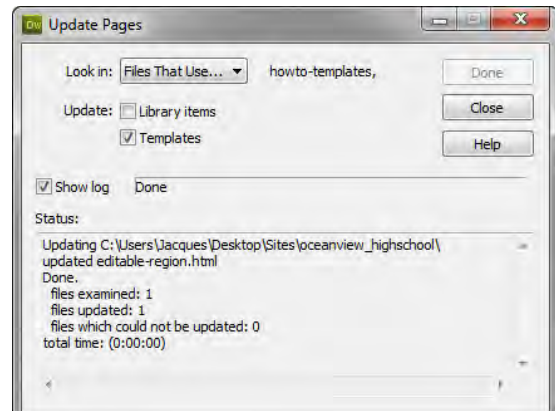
Dw Update Pages

Look in: Files That Use... howto-templates,

Done

Close

Help

Update: Library items

Templates

Show log Done

Status:

Updating C:\Users\Jacques\Desktop\Sites\oceanview_highschool\
updated editable-region.html
Done.
files examined: 1
files updated: 1
files which could not be updated: 0
total time: (0:00:00)